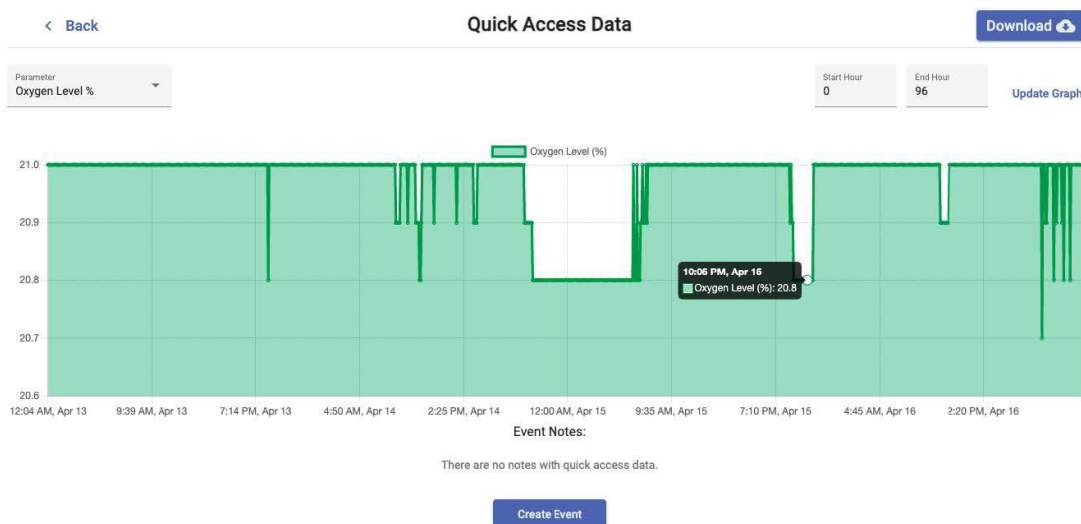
< Back

Quick Access Data

Download

Parameter
Oxygen Level %

Start Hour
0

End Hour
96

Update Graph

Oxygen Level (%)

21.0
20.9
20.8
20.7
20.6

10:06 PM, Apr 15
Oxygen Level (%): 20.8

12:04 AM, Apr 13
9:39 AM, Apr 13
7:14 PM, Apr 13
4:50 AM, Apr 14
2:25 PM, Apr 14
12:00 AM, Apr 15
9:35 AM, Apr 15
7:10 PM, Apr 15
4:45 AM, Apr 16
2:20 PM, Apr 16

Event Notes:

There are no notes with quick access data.

Create Event